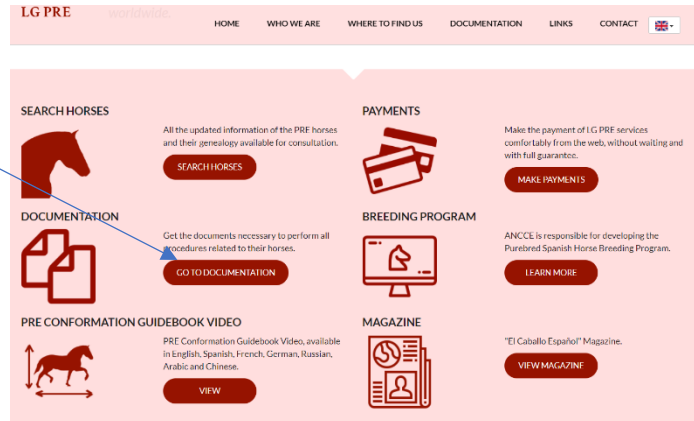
LG PRE worldwide.

HOME WHO WE ARE WHERE TO FIND US DOCUMENTATION LINKS CONTACT

SEARCH HORSES

All the updated information of the PRE horses and their genealogy available for consultation.

SEARCH HORSES

PAYMENTS

Make the payment of LG PRE services comfortably from the web, without waiting and with full guarantee.

MAKE PAYMENTS

DOCUMENTATION

Get the documents necessary to perform all procedures related to their horses.

GO TO DOCUMENTATION

BREEDING PROGRAM

ANCCE is responsible for developing the Purebred Spanish Horse Breeding Program.

LEARN MORE

PRE CONFORMATION GUIDEBOOK VIDEO

PRE Conformation Guidebook Video, available in English, Spanish, French, German, Russian, Arabic and Chinese.

VIEW

MAGAZINE

"El Caballo Español" Magazine.

VIEW MAGAZINE